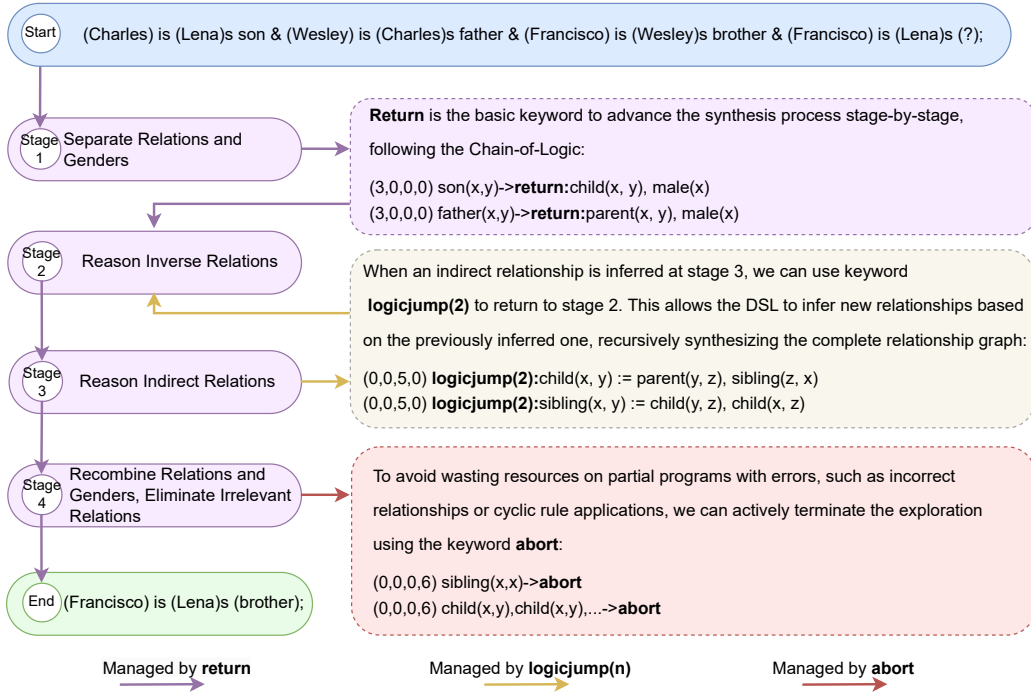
Start (Charles) is (Lena)s son & (Wesley) is (Charles)s father & (Francisco) is (Wesley)s brother & (Francisco) is (Lena)s (?);

Stage 1 Separate Relations and Genders

**Return** is the basic keyword to advance the synthesis process stage-by-stage, following the Chain-of-Logic:

(3,0,0,0) son(x,y)->**return:**child(x, y), male(x)
(3,0,0,0) father(x,y)->**return:**parent(x, y), male(x)

Stage 2 Reason Inverse Relations

When an indirect relationship is inferred at stage 3, we can use keyword **logicjump(2)** to return to stage 2. This allows the DSL to infer new relationships based on the previously inferred one, recursively synthesizing the complete relationship graph:

(0,0,5,0) **logicjump(2):**child(x, y) := parent(y, z), sibling(z, x)
(0,0,5,0) **logicjump(2):**sibling(x, y) := child(y, z), child(x, z)

Stage 3 Reason Indirect Relations

Stage 4 Recombine Relations and Genders, Eliminate Irrelevant Relations

To avoid wasting resources on partial programs with errors, such as incorrect relationships or cyclic rule applications, we can actively terminate the exploration using the keyword **abort**:

(0,0,0,6) sibling(x,x)->**abort**
(0,0,0,6) child(x,y),child(x,y),...->**abort**

End (Francisco) is (Lena)s (brother);

Managed by **return**

Managed by **logicjump(n)**

Managed by **abort**